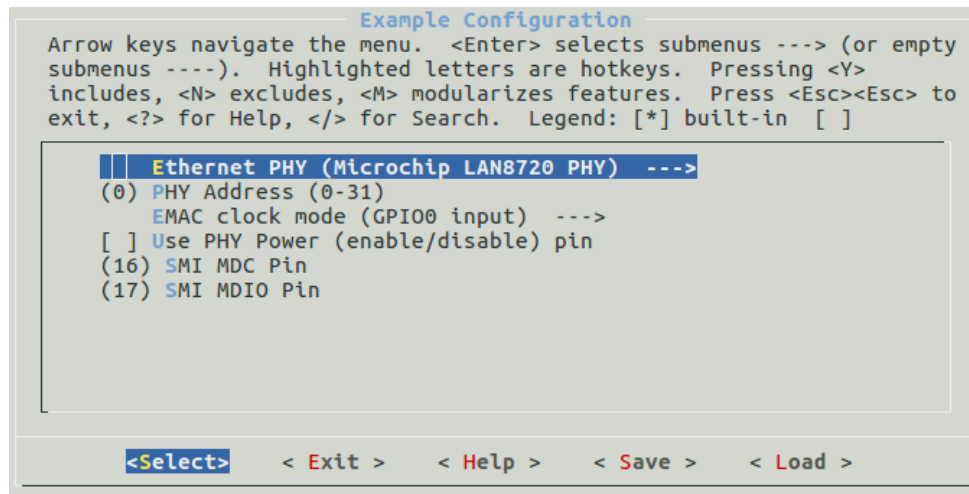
Example Configuration

Arrow keys navigate the menu. <Enter> selects submenus ---> (or empty submenus ----). Highlighted letters are hotkeys. Pressing <Y> includes, <N> excludes, <M> modularizes features. Press <Esc><Esc> to exit, <?> for Help, </> for Search. Legend: [*] built-in [ ]

Ethernet PHY (Microchip LAN8720 PHY) --->
(0) PHY Address (0-31)
EMAC clock mode (GPIO0 input) --->
[ ] Use PHY Power (enable/disable) pin
(16) SMI MDC Pin
(17) SMI MDIO Pin

<Select> < Exit > < Help > < Save > < Load >